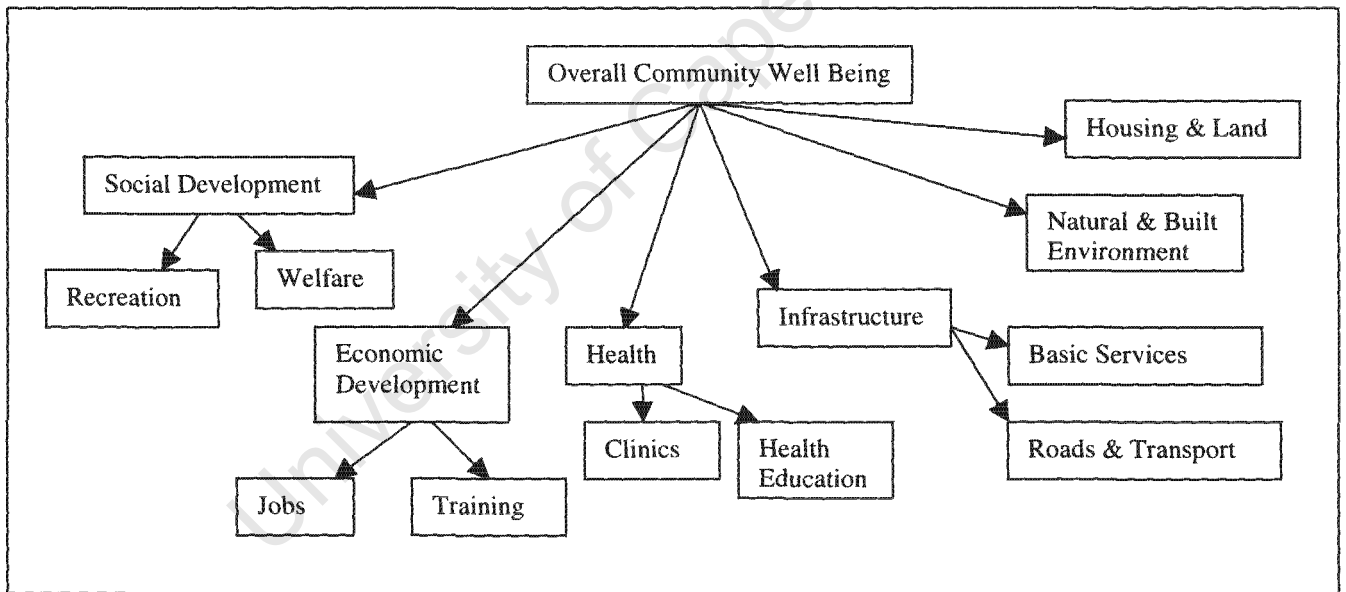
Overall Community Well Being

Housing & Land

Social Development

Natural & Built Environment

Recreation

Welfare

Infrastructure

Economic Development

Health

Basic Services

Clinics

Health Education

Roads & Transport

Jobs

Training

University of Cape